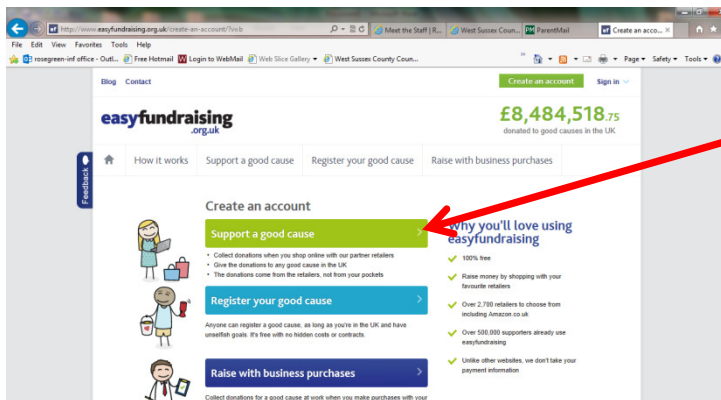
http://www.easyfundraising.org.uk/create-an-account/?ieb

Meet the Staff | R...

West Sussex Coun...

ParentMail

Create an acco...

File Edit View Favorites Tools Help

rosegreen-inf office - Outl...

Free Hotmail

Login to WebMail

Web Slice Gallery

West Sussex County Coun...

Page

Safety

Tools

Blog Contact

Create an account

Sign in

easyfundraising .org.uk

£8,484,518.75

donated to good causes in the UK

Feedback

How it works

Support a good cause

Register your good cause

Raise with business purchases

Create an account

Support a good cause

• Collect donations when you shop online with our partner retailers
• Give the donations to any good cause in the UK
• The donations come from the retailers, not from your pockets

Register your good cause

Anyone can register a good cause, as long as you're in the UK and have unselfish goals. It's free with no hidden costs or contracts.

Raise with business purchases

Collect donations for a good cause at work when you make purchases with your

Why you'll love using easyfundraising

100% free

Raise money by shopping with your favourite retailers

Over 2,700 retailers to choose from including Amazon.co.uk

Over 500,000 supporters already use easyfundraising

Unlike other websites, we don't take your payment information